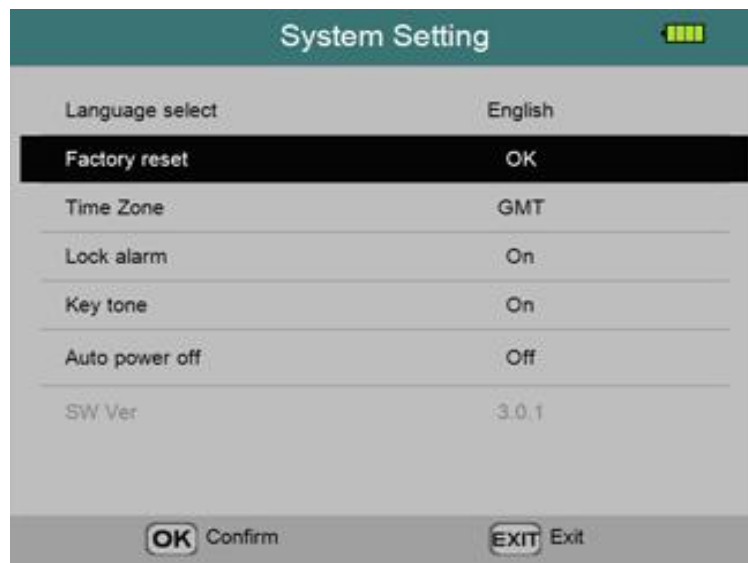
System Setting

| | |
|---|---|
| Language select | English |
| Factory reset | OK |
| Time Zone | GMT |
| Lock alarm | On |
| Key tone | On |
| Auto power off | Off |
| SW Ver | 3.0.1 |

OK Confirm
EXIT Exit